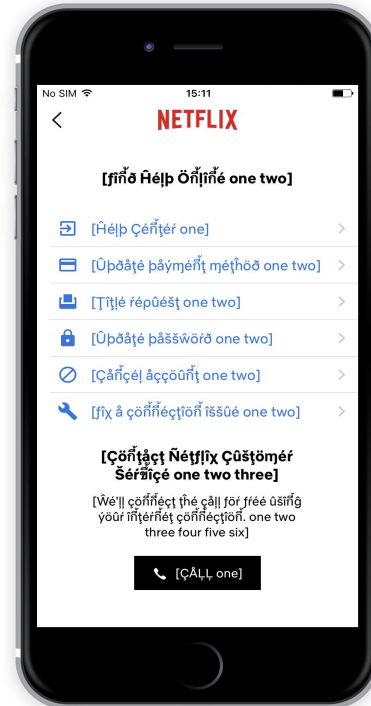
No SIM 15:11

NETFLIX

[ƒîñð Ĥéļþ Öñļîñé one two]

[Ĥéļþ Çéñţéŕ one]

[Ûþðåţé þåýméñţ méţĥöð one two]

[Ţîţļé ŕéqûéšţ one two]

[Ûþðåţé þåššŵöŕð one two]

[Çåñçéļ åççöûñţ one two]

[ƒîх å çöññéçţîöñ îššûé one two]

[Çöñţåçţ Ñéţƒļîх Çûšţöméŕ Šéŕvîçé one two three]

[Ŵé'ļļ çöññéçţ ţĥé çåļļ ƒöŕ ƒŕéé ûšîñĝ ýöûŕ îñţéŕñéţ çöññéçţîöñ. one two three four five six]

[ÇÅĻĻ one]